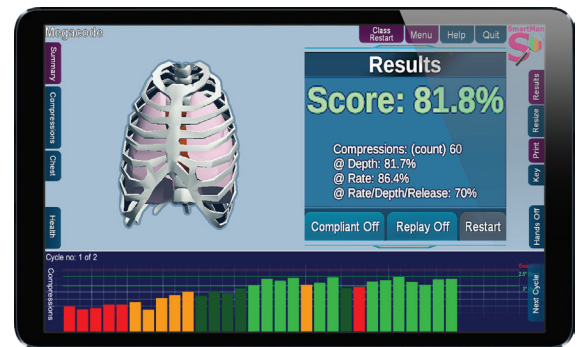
Megacode

Class Restart

Menu

Help

Quit

SmartMan

Summary

Compressions

Chest

Health

Results

Score: 81.8%

Compressions: (count) 60
@ Depth: 81.7%
@ Rate: 86.4%
@ Rate/Depth/Release: 70%

Compliant Off

Replay Off

Restart

Results

Resize

Print

Key

Hands Off

Cycle no: 1 of 2

Compressions

2.5"

2"

Next Cycle